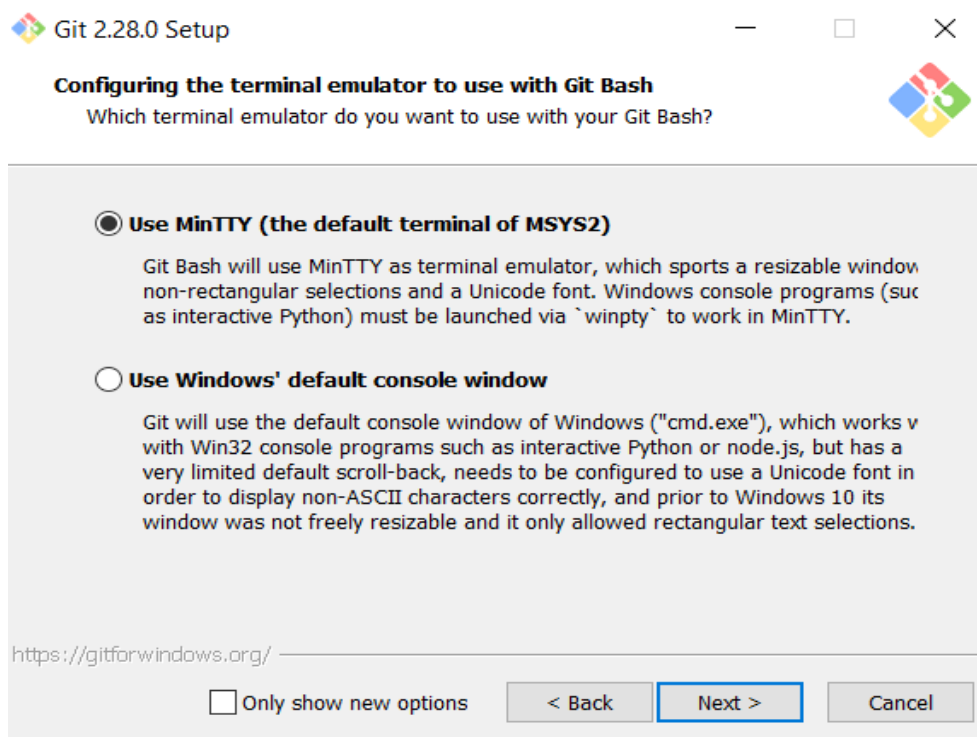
Git 2.28.0 Setup

Configuring the terminal emulator to use with Git Bash
Which terminal emulator do you want to use with your Git Bash?

Use MinTTY (the default terminal of MSYS2)

Git Bash will use MinTTY as terminal emulator, which sports a resizable windov non-rectangular selections and a Unicode font. Windows console programs (suc as interactive Python) must be launched via `winpty` to work in MinTTY.

Use Windows' default console window

Git will use the default console window of Windows ("cmd.exe"), which works v with Win32 console programs such as interactive Python or node.js, but has a very limited default scroll-back, needs to be configured to use a Unicode font in order to display non-ASCII characters correctly, and prior to Windows 10 its window was not freely resizable and it only allowed rectangular text selections.

https://gitforwindows.org/

Only show new options

< Back

Next >

Cancel